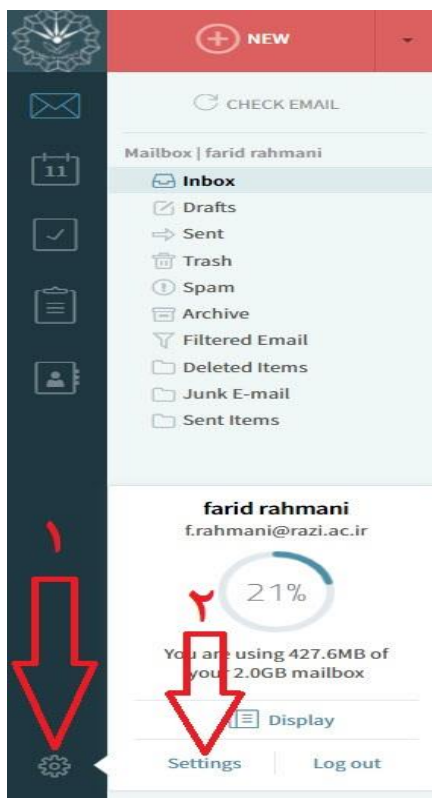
NEW

CHECK EMAIL

11

Mailbox | farid rahmani

Inbox
Drafts
Sent
Trash
Spam
Archive
Filtered Email
Deleted Items
Junk E-mail
Sent Items

۱

farid rahmani
f.rahmani@razi.ac.ir

۲

21%

You are using 427.6MB of your 2.0GB mailbox

Display

Settings
Log out